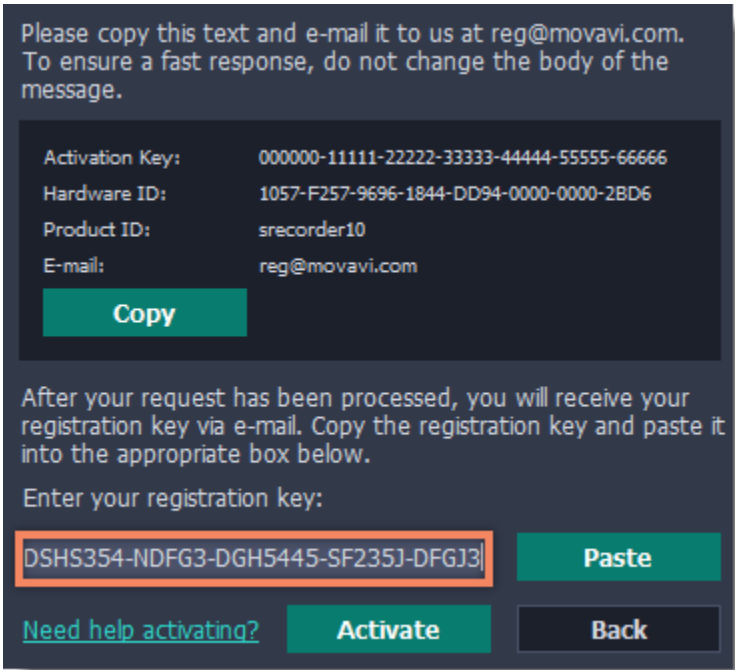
Please copy this text and e-mail it to us at reg@movavi.com. To ensure a fast response, do not change the body of the message.

| Activation Key: | 000000-11111-22222-33333-44444-55555-66666 |
|---|---|
| Hardware ID: | 1057-F257-9696-1844-DD94-0000-0000-2BD6 |
| Product ID: | srecorder10 |
| E-mail: | reg@movavi.com |

Copy

After your request has been processed, you will receive your registration key via e-mail. Copy the registration key and paste it into the appropriate box below.

Enter your registration key:

DSHS354-NDFG3-DGH5445-SF235J-DFGJ3

Paste

Need help activating?

Activate

Back